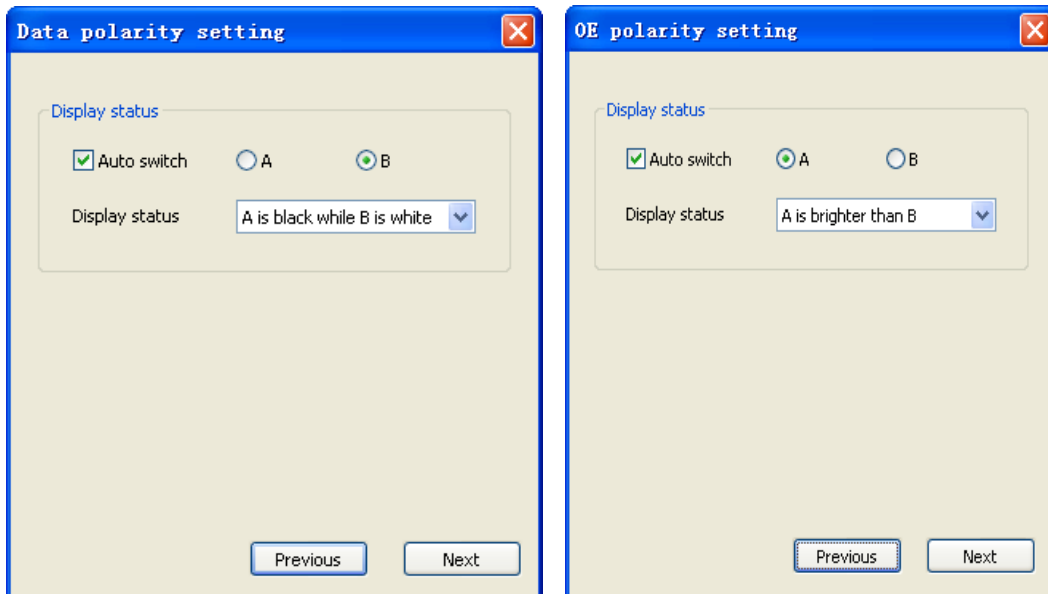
Data polarity setting

Display status

Auto switch A B

Display status A is black while B is white

Previous Next

OE polarity setting

Display status

Auto switch A B

Display status A is brighter than B

Previous Next